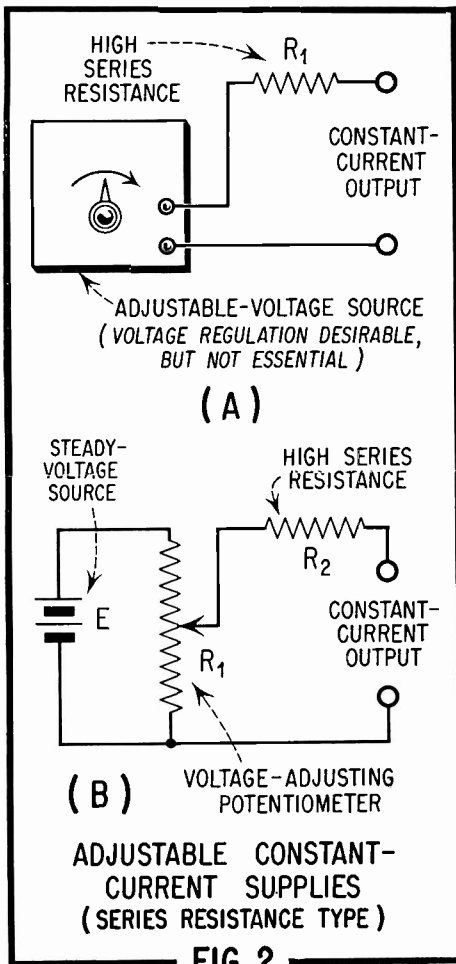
HIGH SERIES RESISTANCE

$R_1$

CONSTANT-CURRENT OUTPUT

ADJUSTABLE-VOLTAGE SOURCE (VOLTAGE REGULATION DESIRABLE, BUT NOT ESSENTIAL)

(A)

STEADY-VOLTAGE SOURCE

HIGH SERIES RESISTANCE

$R_2$

E

CONSTANT-CURRENT OUTPUT

$R_1$

(B)

VOLTAGE-ADJUSTING POTENTIOMETER

ADJUSTABLE CONSTANT-CURRENT SUPPLIES (SERIES RESISTANCE TYPE)

FIG. 2